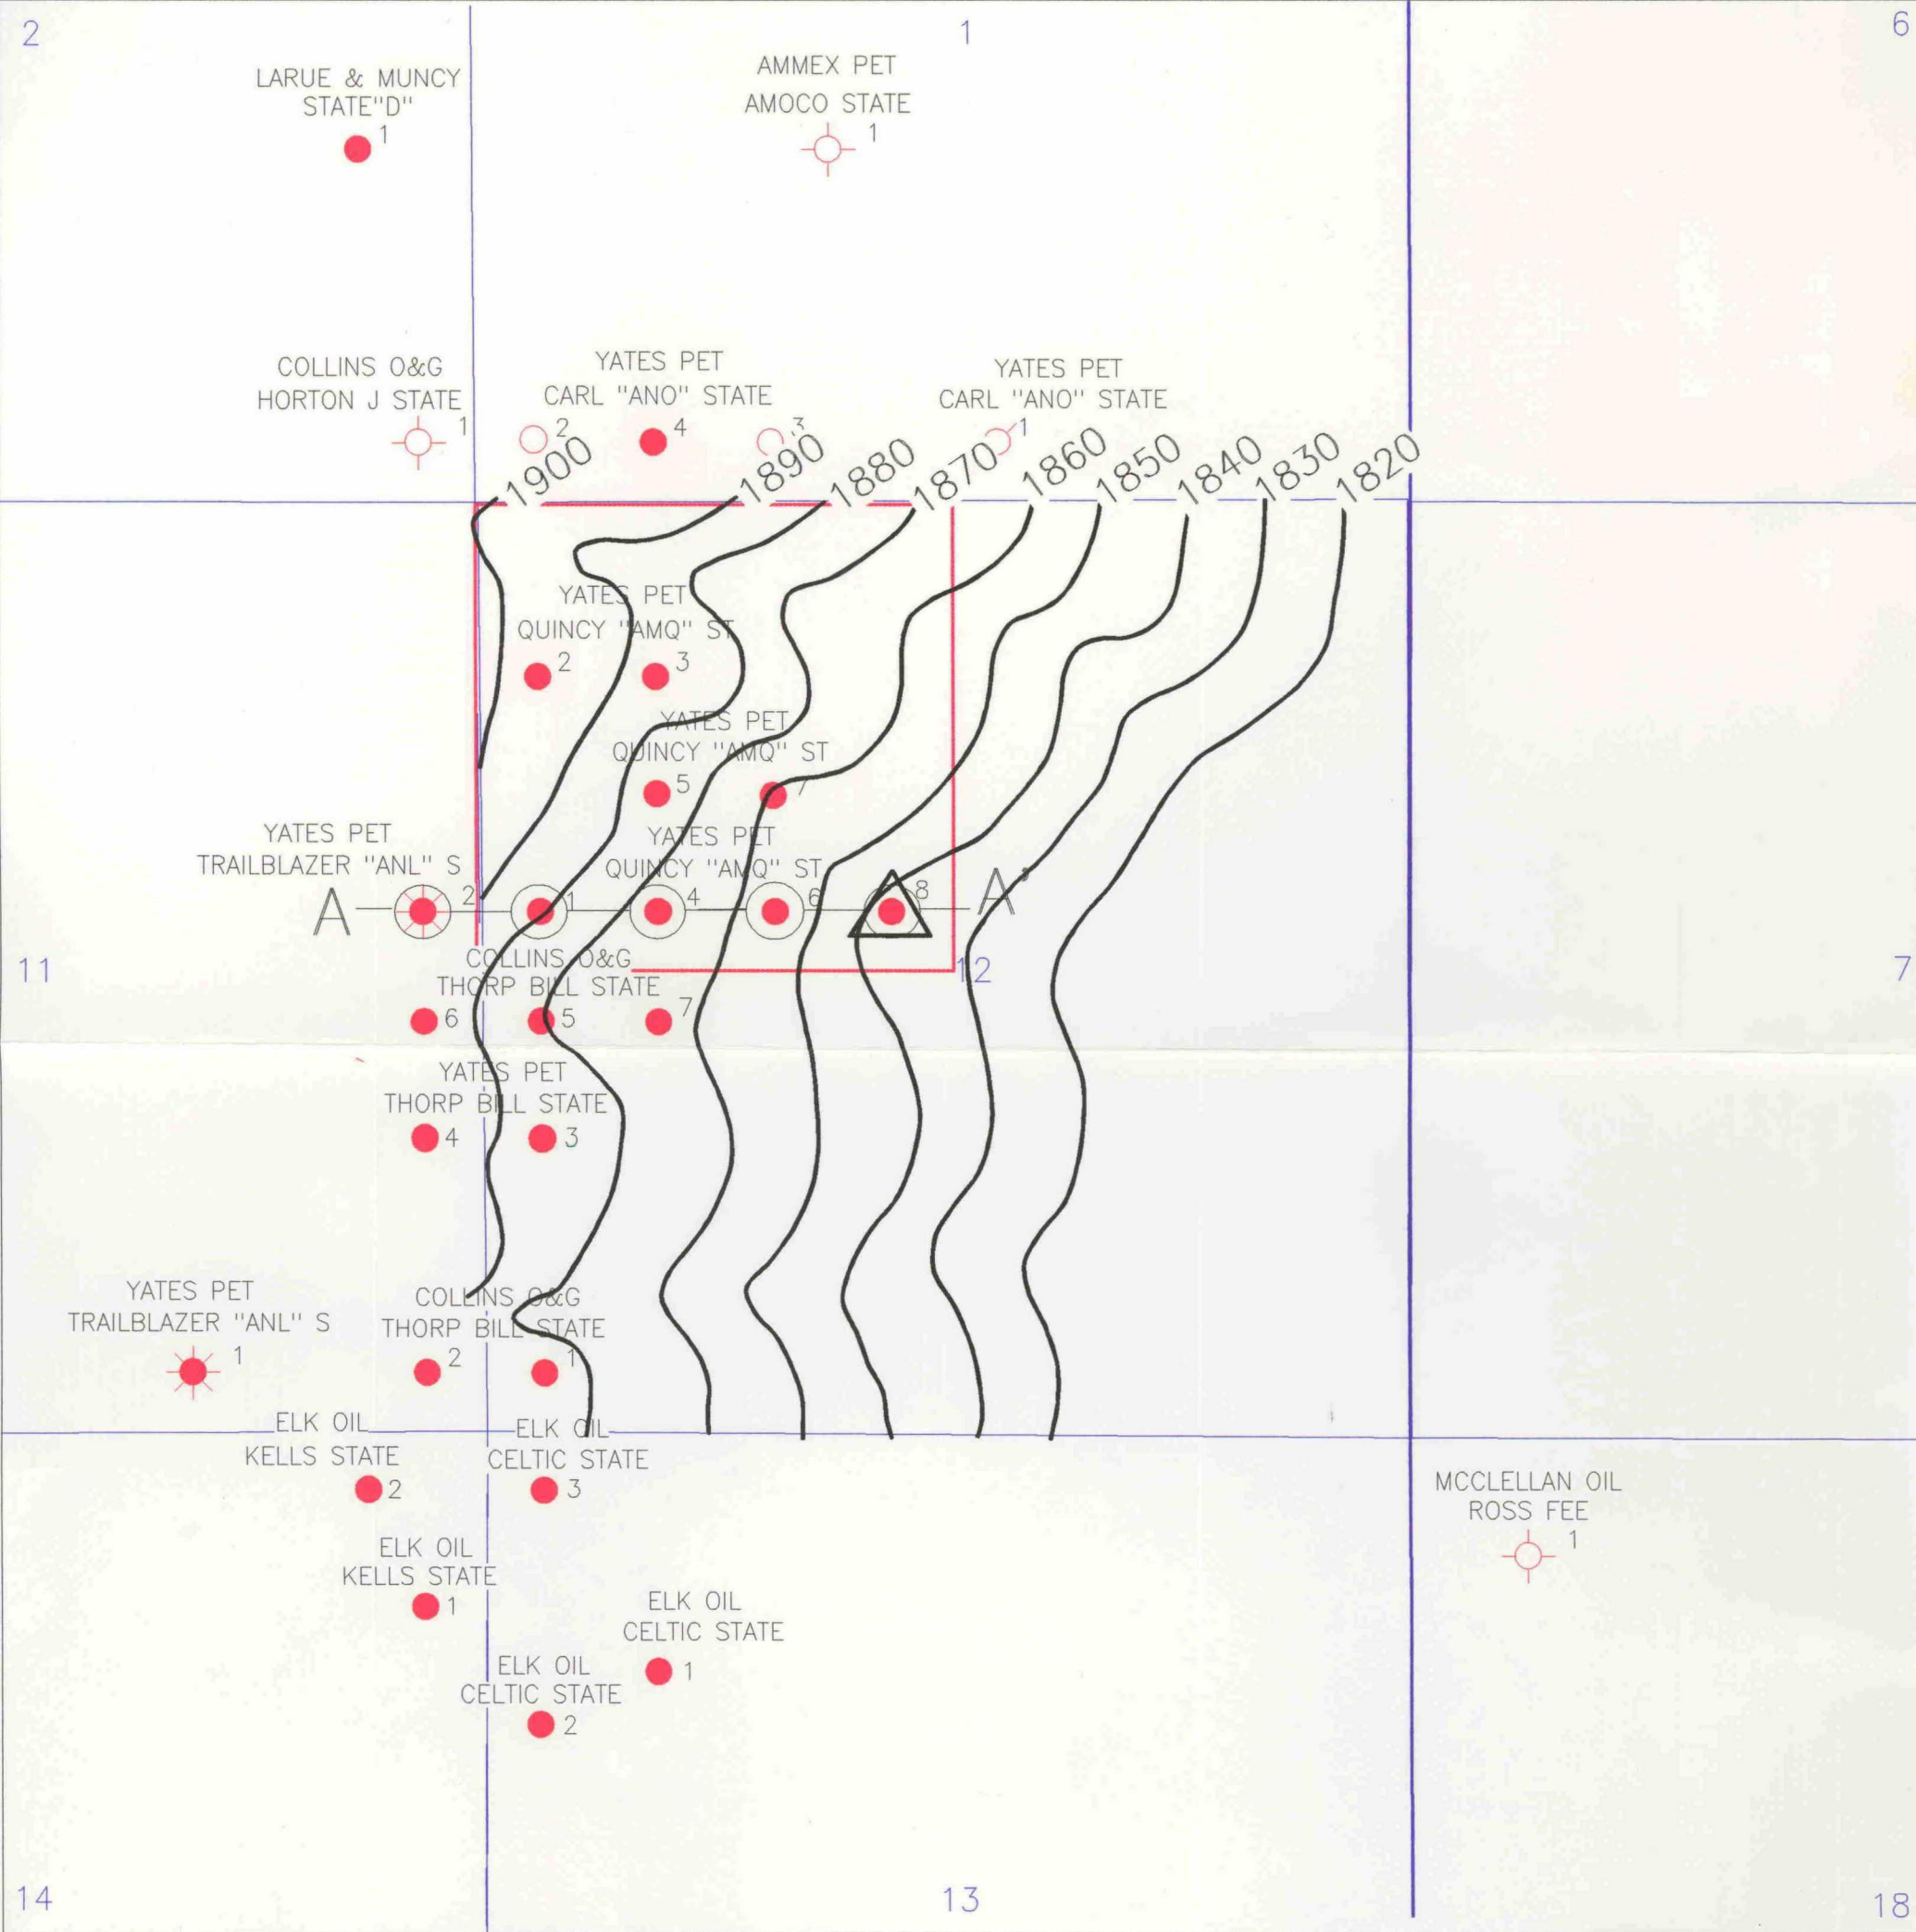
2

1

6

LARUE & MUNCY
STATE"D"
1

AMMEX PET
AMOCO STATE
1

COLLINS O&G
HORTON J STATE
1

YATES PET
CARL "ANO" STATE
2 4 3

YATES PET
CARL "ANO" STATE
1

1900 1890 1880 1870 1860 1850 1840 1830 1820

YATES PET
QUINCY "AMQ" ST
2 3

YATES PET
QUINCY "AMQ" ST
5 7

YATES PET
TRAILBLAZER "ANL" S

YATES PET
QUINCY "AMQ" ST

A 2 1 4 6 8 A'

11

12

7

COLLINS O&G
THORP BILL STATE
6 5 7

YATES PET
THORP BILL STATE
4 3

YATES PET
TRAILBLAZER "ANL" S
1

COLLINS O&G
THORP BILL STATE
2 1

ELK OIL
KELLS STATE
2

ELK OIL
CELTIC STATE
3

MCCLELLAN OIL
ROSS FEE
1

ELK OIL
KELLS STATE
1

ELK OIL
CELTIC STATE
1

ELK OIL
CELTIC STATE
2

14

13

18